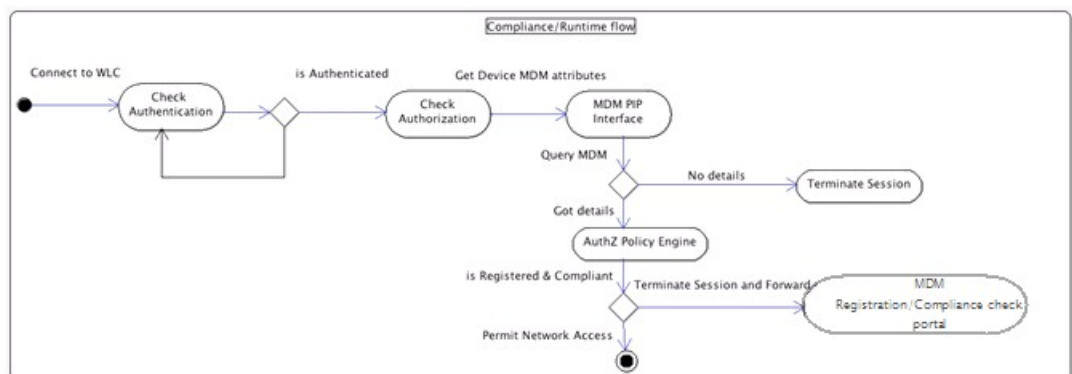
Compliance/Runtime flow

Connect to WLC

Check Authentication

is Authenticated

Check Authorization

Get Device MDM attributes

MDM PIP Interface

Query MDM

No details

Terminate Session

Got details

AuthZ Policy Engine

is Registered & Compliant

Terminate Session and Forward

MDM Registration/Compliance check portal

Permit Network Access